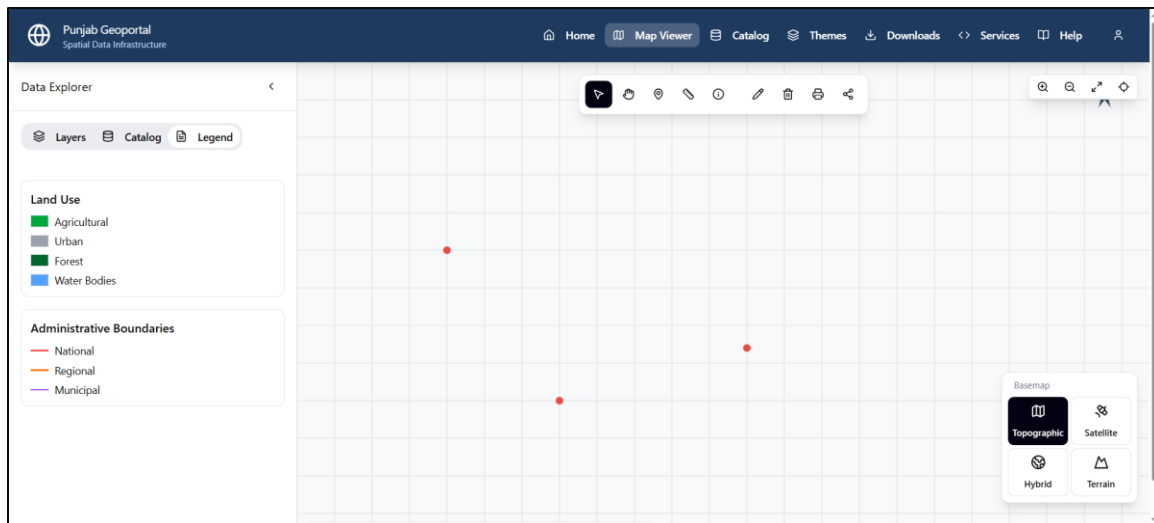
Punjab Geoportal
Spatial Data Infrastructure

Home Map Viewer Catalog Themes Downloads Services Help

Data Explorer

Layers Catalog Legend

Land Use
Agricultural
Urban
Forest
Water Bodies

Administrative Boundaries
National
Regional
Municipal

Basemap
Topographic
Satellite
Hybrid
Terrain